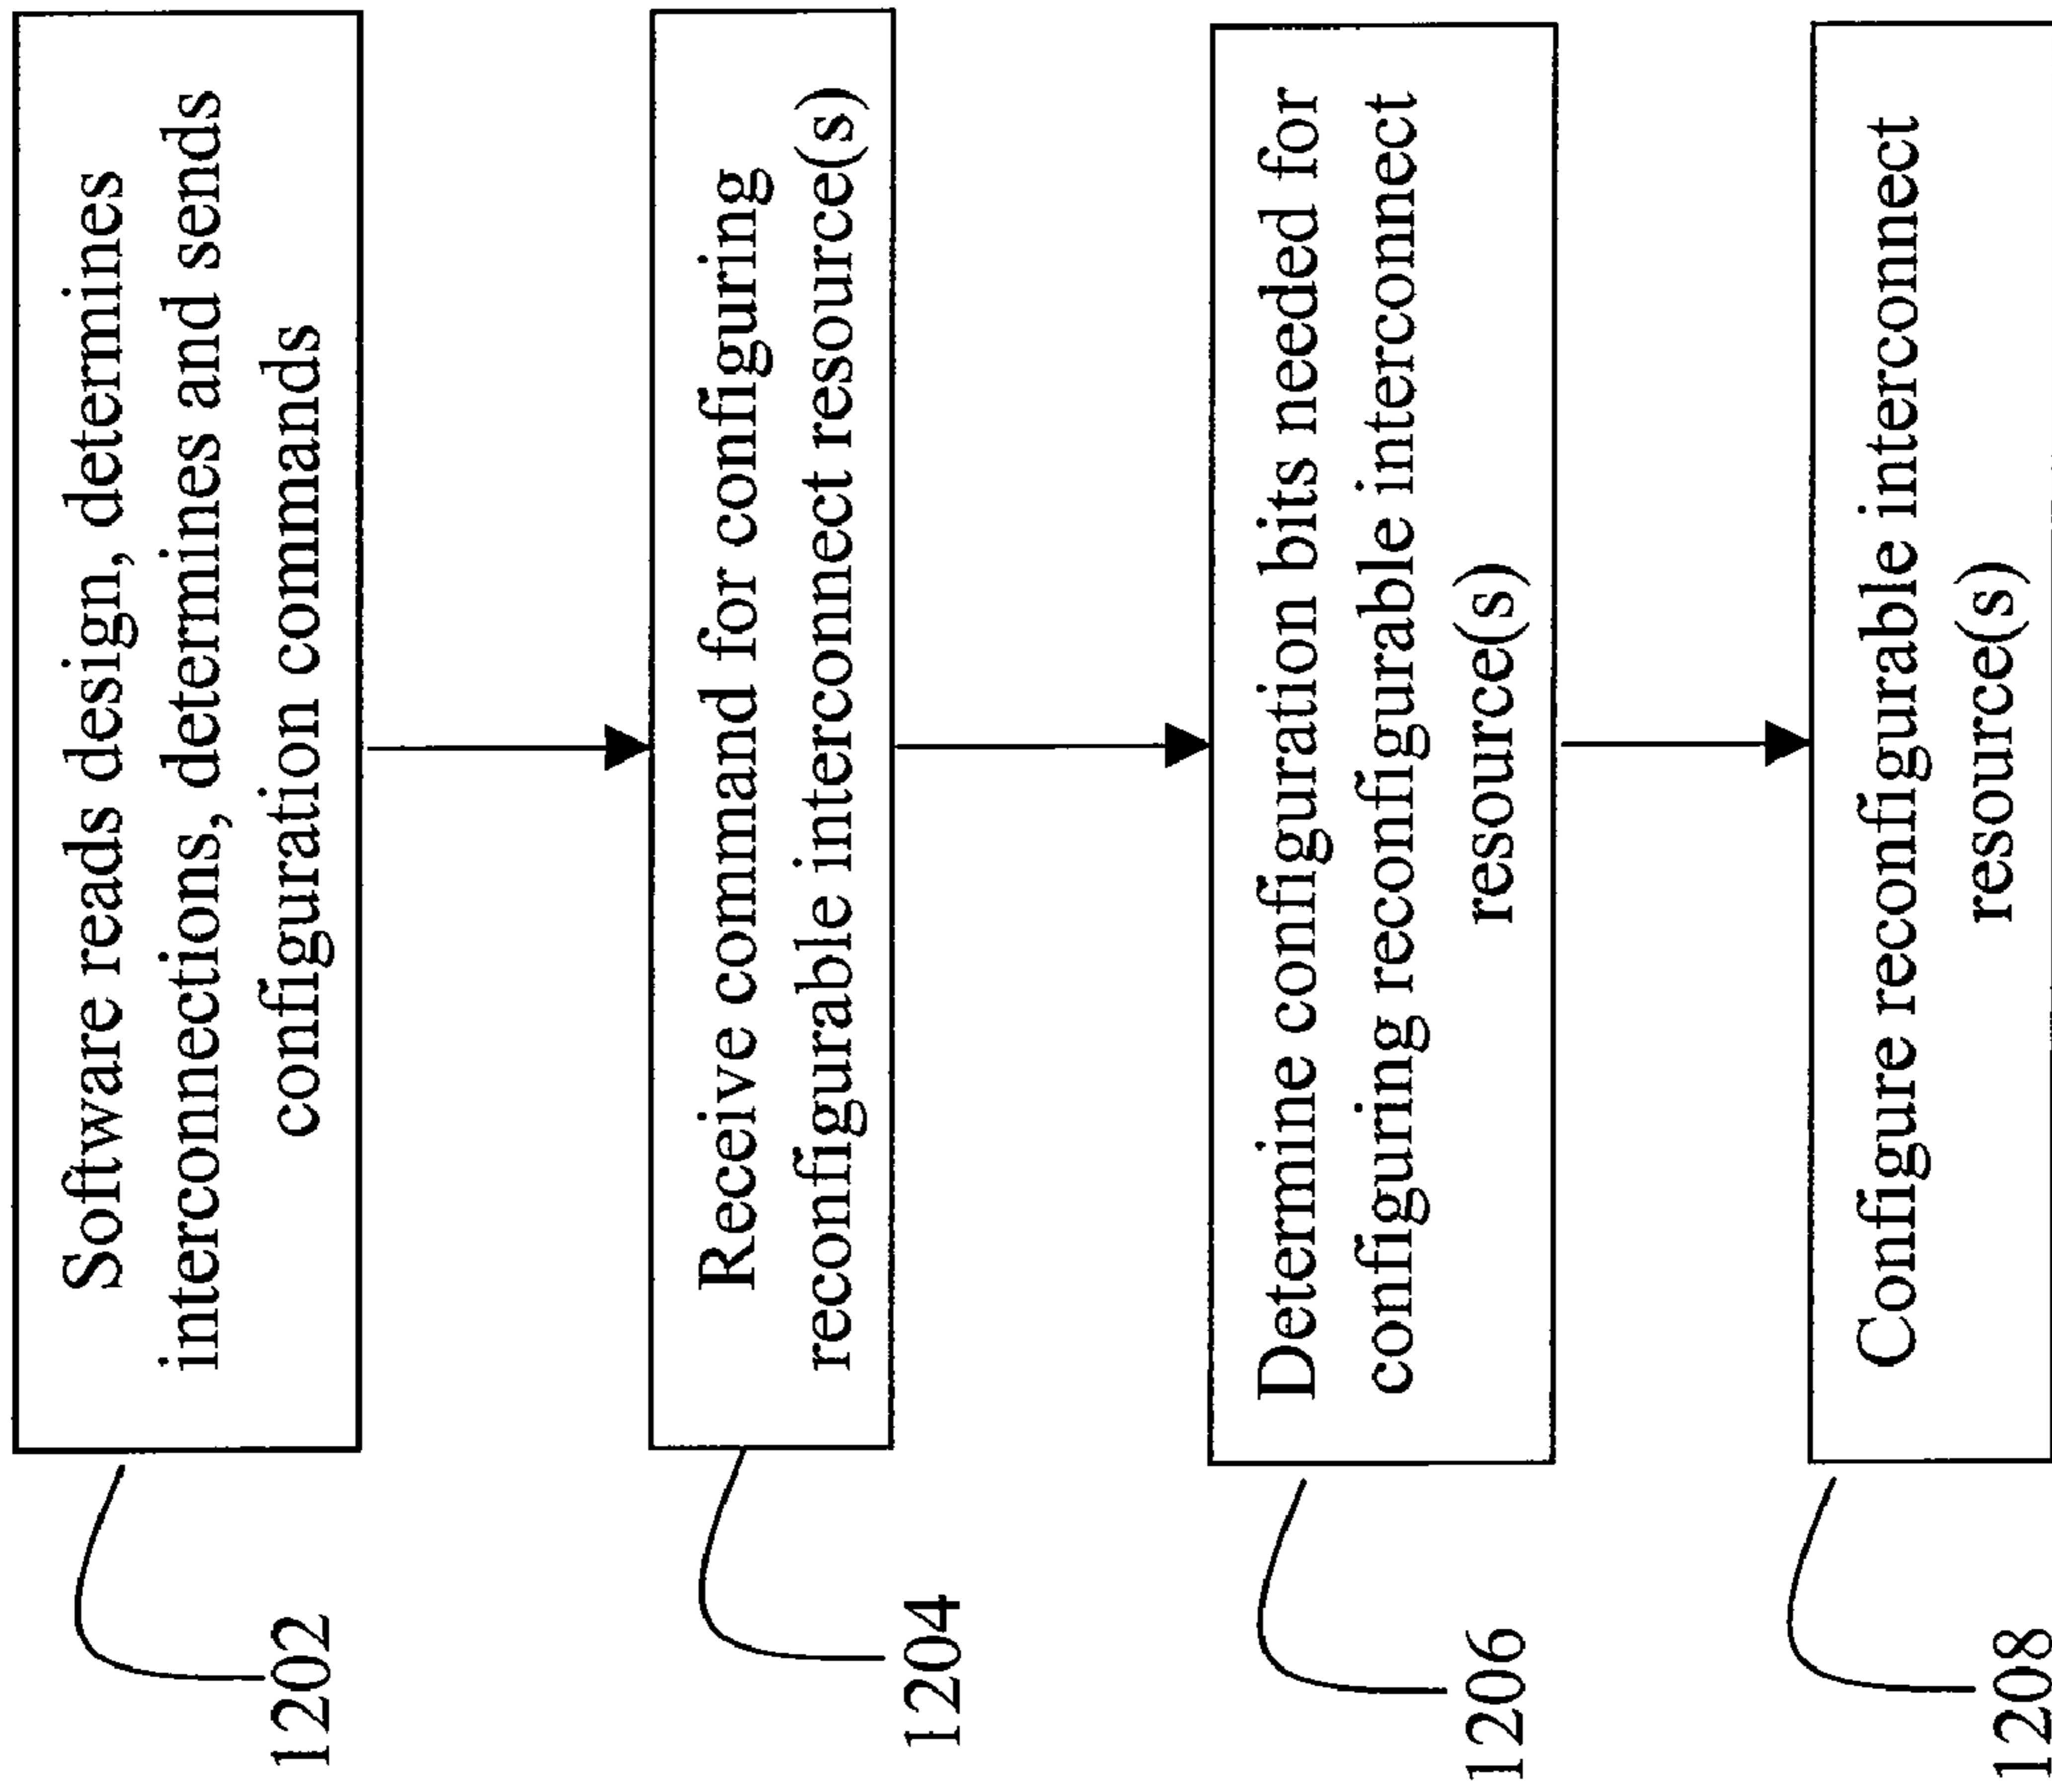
Software reads design, determines interconnections, determines and sends configuration commands

1202

Receive command for configuring reconfigurable interconnect resource(s)

1204

Determine configuration bits needed for configuring reconfigurable interconnect resource(s)

1206

Configure reconfigurable interconnect resource(s)

1208